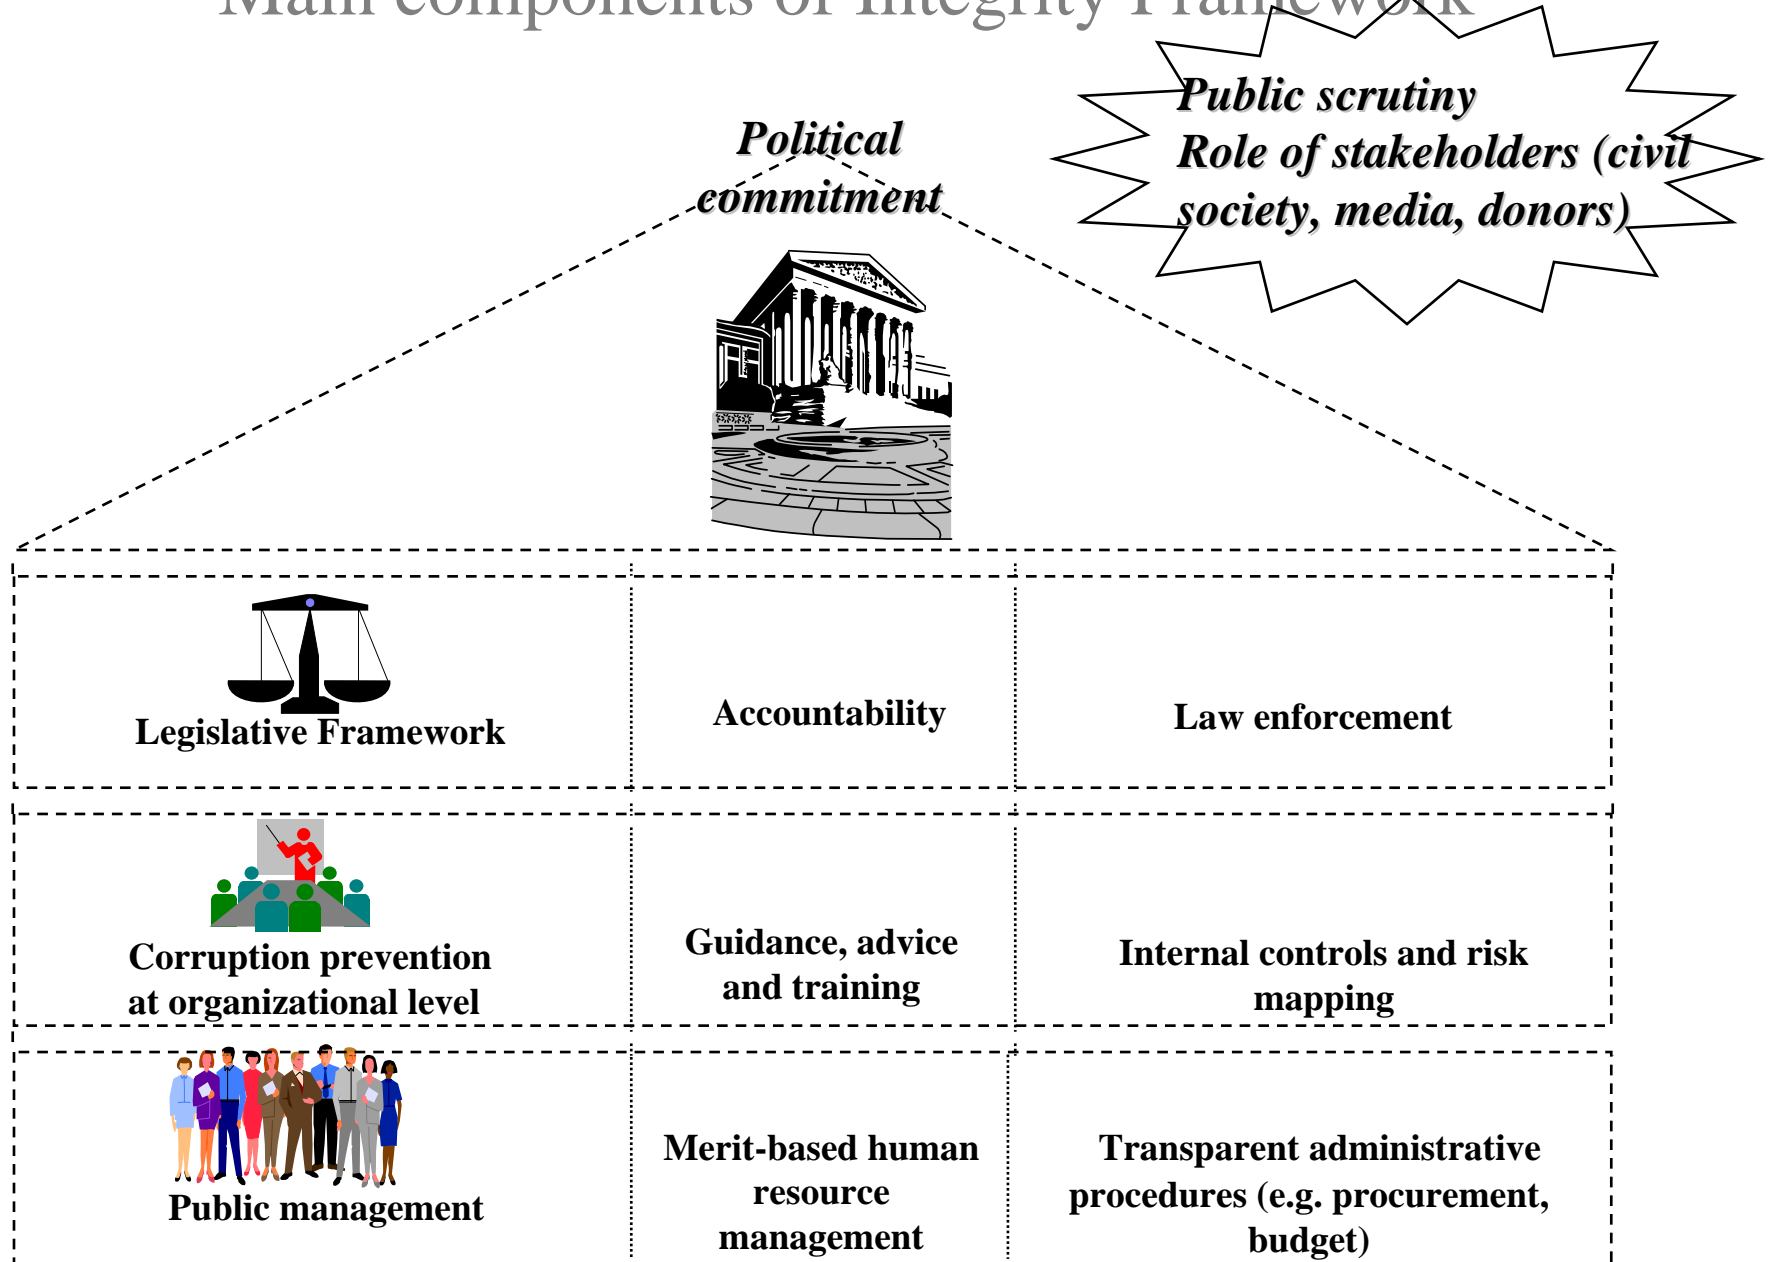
Main components of Integrity Framework

Political commitment

Public scrutiny
Role of stakeholders (civil society, media, donors)

| Legislative Framework | Accountability | Law enforcement |
|---|---|---|
| Corruption prevention at organizational level | Guidance, advice and training | Internal controls and risk mapping |
| Public management | Merit-based human resource management | Transparent administrative procedures (e.g. procurement, budget) |